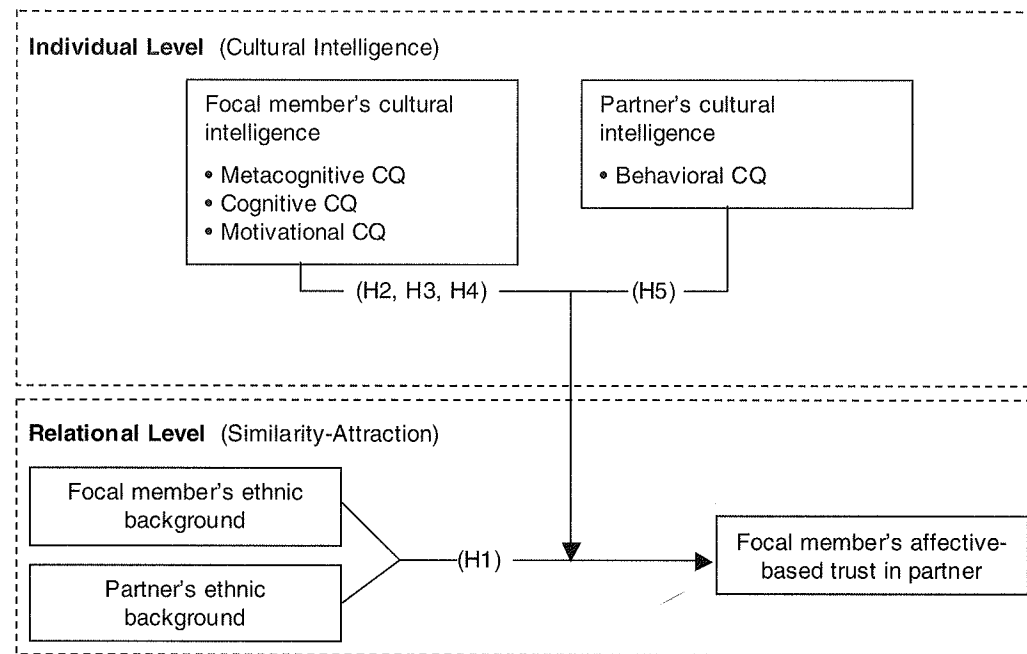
**Individual Level** (Cultural Intelligence)

Focal member's cultural intelligence

- Metacognitive CQ
- Cognitive CQ
- Motivational CQ

Partner's cultural intelligence

- Behavioral CQ

(H2, H3, H4)

(H5)

**Relational Level** (Similarity-Attraction)

Focal member's ethnic background

Partner's ethnic background

(H1)

Focal member's affective-based trust in partner